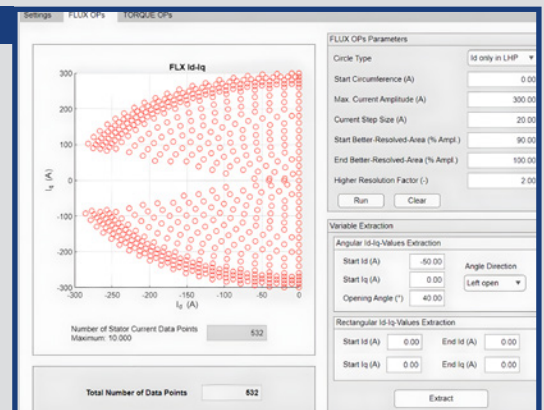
Settings FLUX OPs TORQUE OPs

FLX Id-Iq

300
200
100
0
-100
-200
-300
-300 -250 -200 -150 -100 -50 0

$I_q$ (A)

$I_d$ (A)

Number of Stator Current Data Points
Maximum: 10.000

532

Total Number of Data Points 532

FLUX OPs Parameters

Circle Type | Id only in LHP
Start Circumference (A) | 0.00
Max. Current Amplitude (A) | 300.00
Current Step Size (A) | 20.00
Start Better-Resolved-Area (% Ampl.) | 90.00
End Better-Resolved-Area (% Ampl.) | 100.00
Higher Resolution Factor (-) | 2.00

Run Clear

Variable Extraction

Angular Id-Iq-Values Extraction

Start Id (A) -50.00
Start Iq (A) 0.00
Opening Angle (°) 40.00

Angle Direction
Left open

Rectangular Id-Iq-Values Extraction

Start Id (A) 0.00 End Id (A) 0.00
Start Iq (A) 0.00 End Iq (A) 0.00

Extract